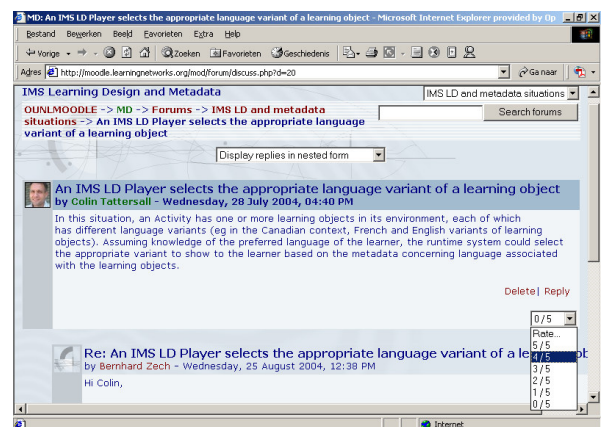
MD: An IMS LD Player selects the appropriate language variant of a learning object - Microsoft Internet Explorer provided by Op

Bestand Bewerken Beeld Favorieten Extra Help

Vorige Zoeken Favorieten Geschiedenis

Adres http://moodle.learningnetworks.org/mod/forum/discuss.php?d=20 Ga naar

IMS Learning Design and Metadata

IMS LD and metadata situations

OUNLMOODLE -> MD -> Forums -> IMS LD and metadata situations -> An IMS LD Player selects the appropriate language variant of a learning object

Search forums

Display replies in nested form

An IMS LD Player selects the appropriate language variant of a learning object
by Colin Tattersall - Wednesday, 28 July 2004, 04:40 PM

In this situation, an Activity has one or more learning objects in its environment, each of which has different language variants (eg in the Canadian context, French and English variants of learning objects). Assuming knowledge of the preferred language of the learner, the runtime system could select the appropriate variant to show to the learner based on the metadata concerning language associated with the learning objects.

Delete | Reply

0 / 5
Rate...
5 / 5
4 / 5
3 / 5
2 / 5
1 / 5
0 / 5

Re: An IMS LD Player selects the appropriate language variant of a le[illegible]
by Bernhard Zech - Wednesday, 25 August 2004, 12:38 PM

Hi Colin,

Internet